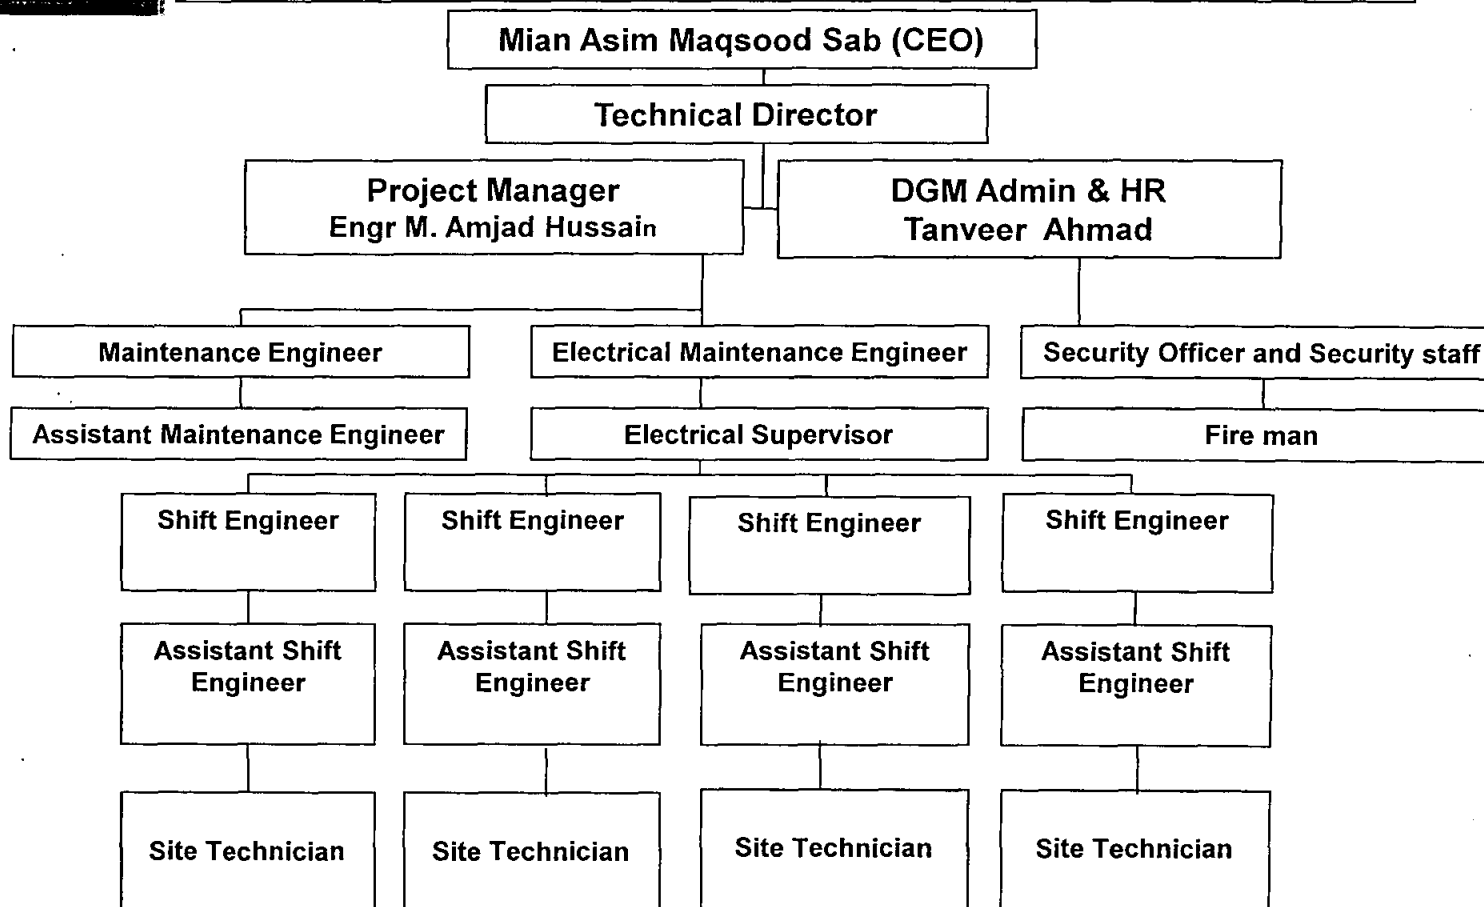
Mian Asim Maqsood Sab (CEO)

Technical Director

Project Manager
Engr M. Amjad Hussain

DGM Admin & HR
Tanveer Ahmad

Maintenance Engineer

Electrical Maintenance Engineer

Security Officer and Security staff

Assistant Maintenance Engineer

Electrical Supervisor

Fire man

Shift Engineer

Shift Engineer

Shift Engineer

Shift Engineer

Assistant Shift Engineer

Assistant Shift Engineer

Assistant Shift Engineer

Assistant Shift Engineer

Site Technician

Site Technician

Site Technician

Site Technician